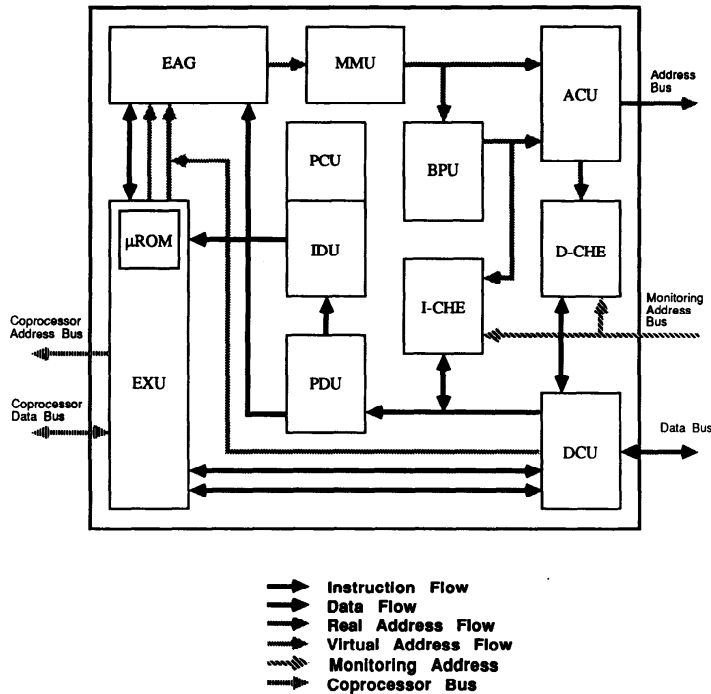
EAG
MMU
ACU
Address Bus
PCU
BPU
μROM
IDU
D-CHE
I-CHE
Monitoring Address Bus
Coprocessor Address Bus
EXU
PDU
Coprocessor Data Bus
DCU
Data Bus

Instruction Flow
Data Flow
Real Address Flow
Virtual Address Flow
Monitoring Address
Coprocessor Bus